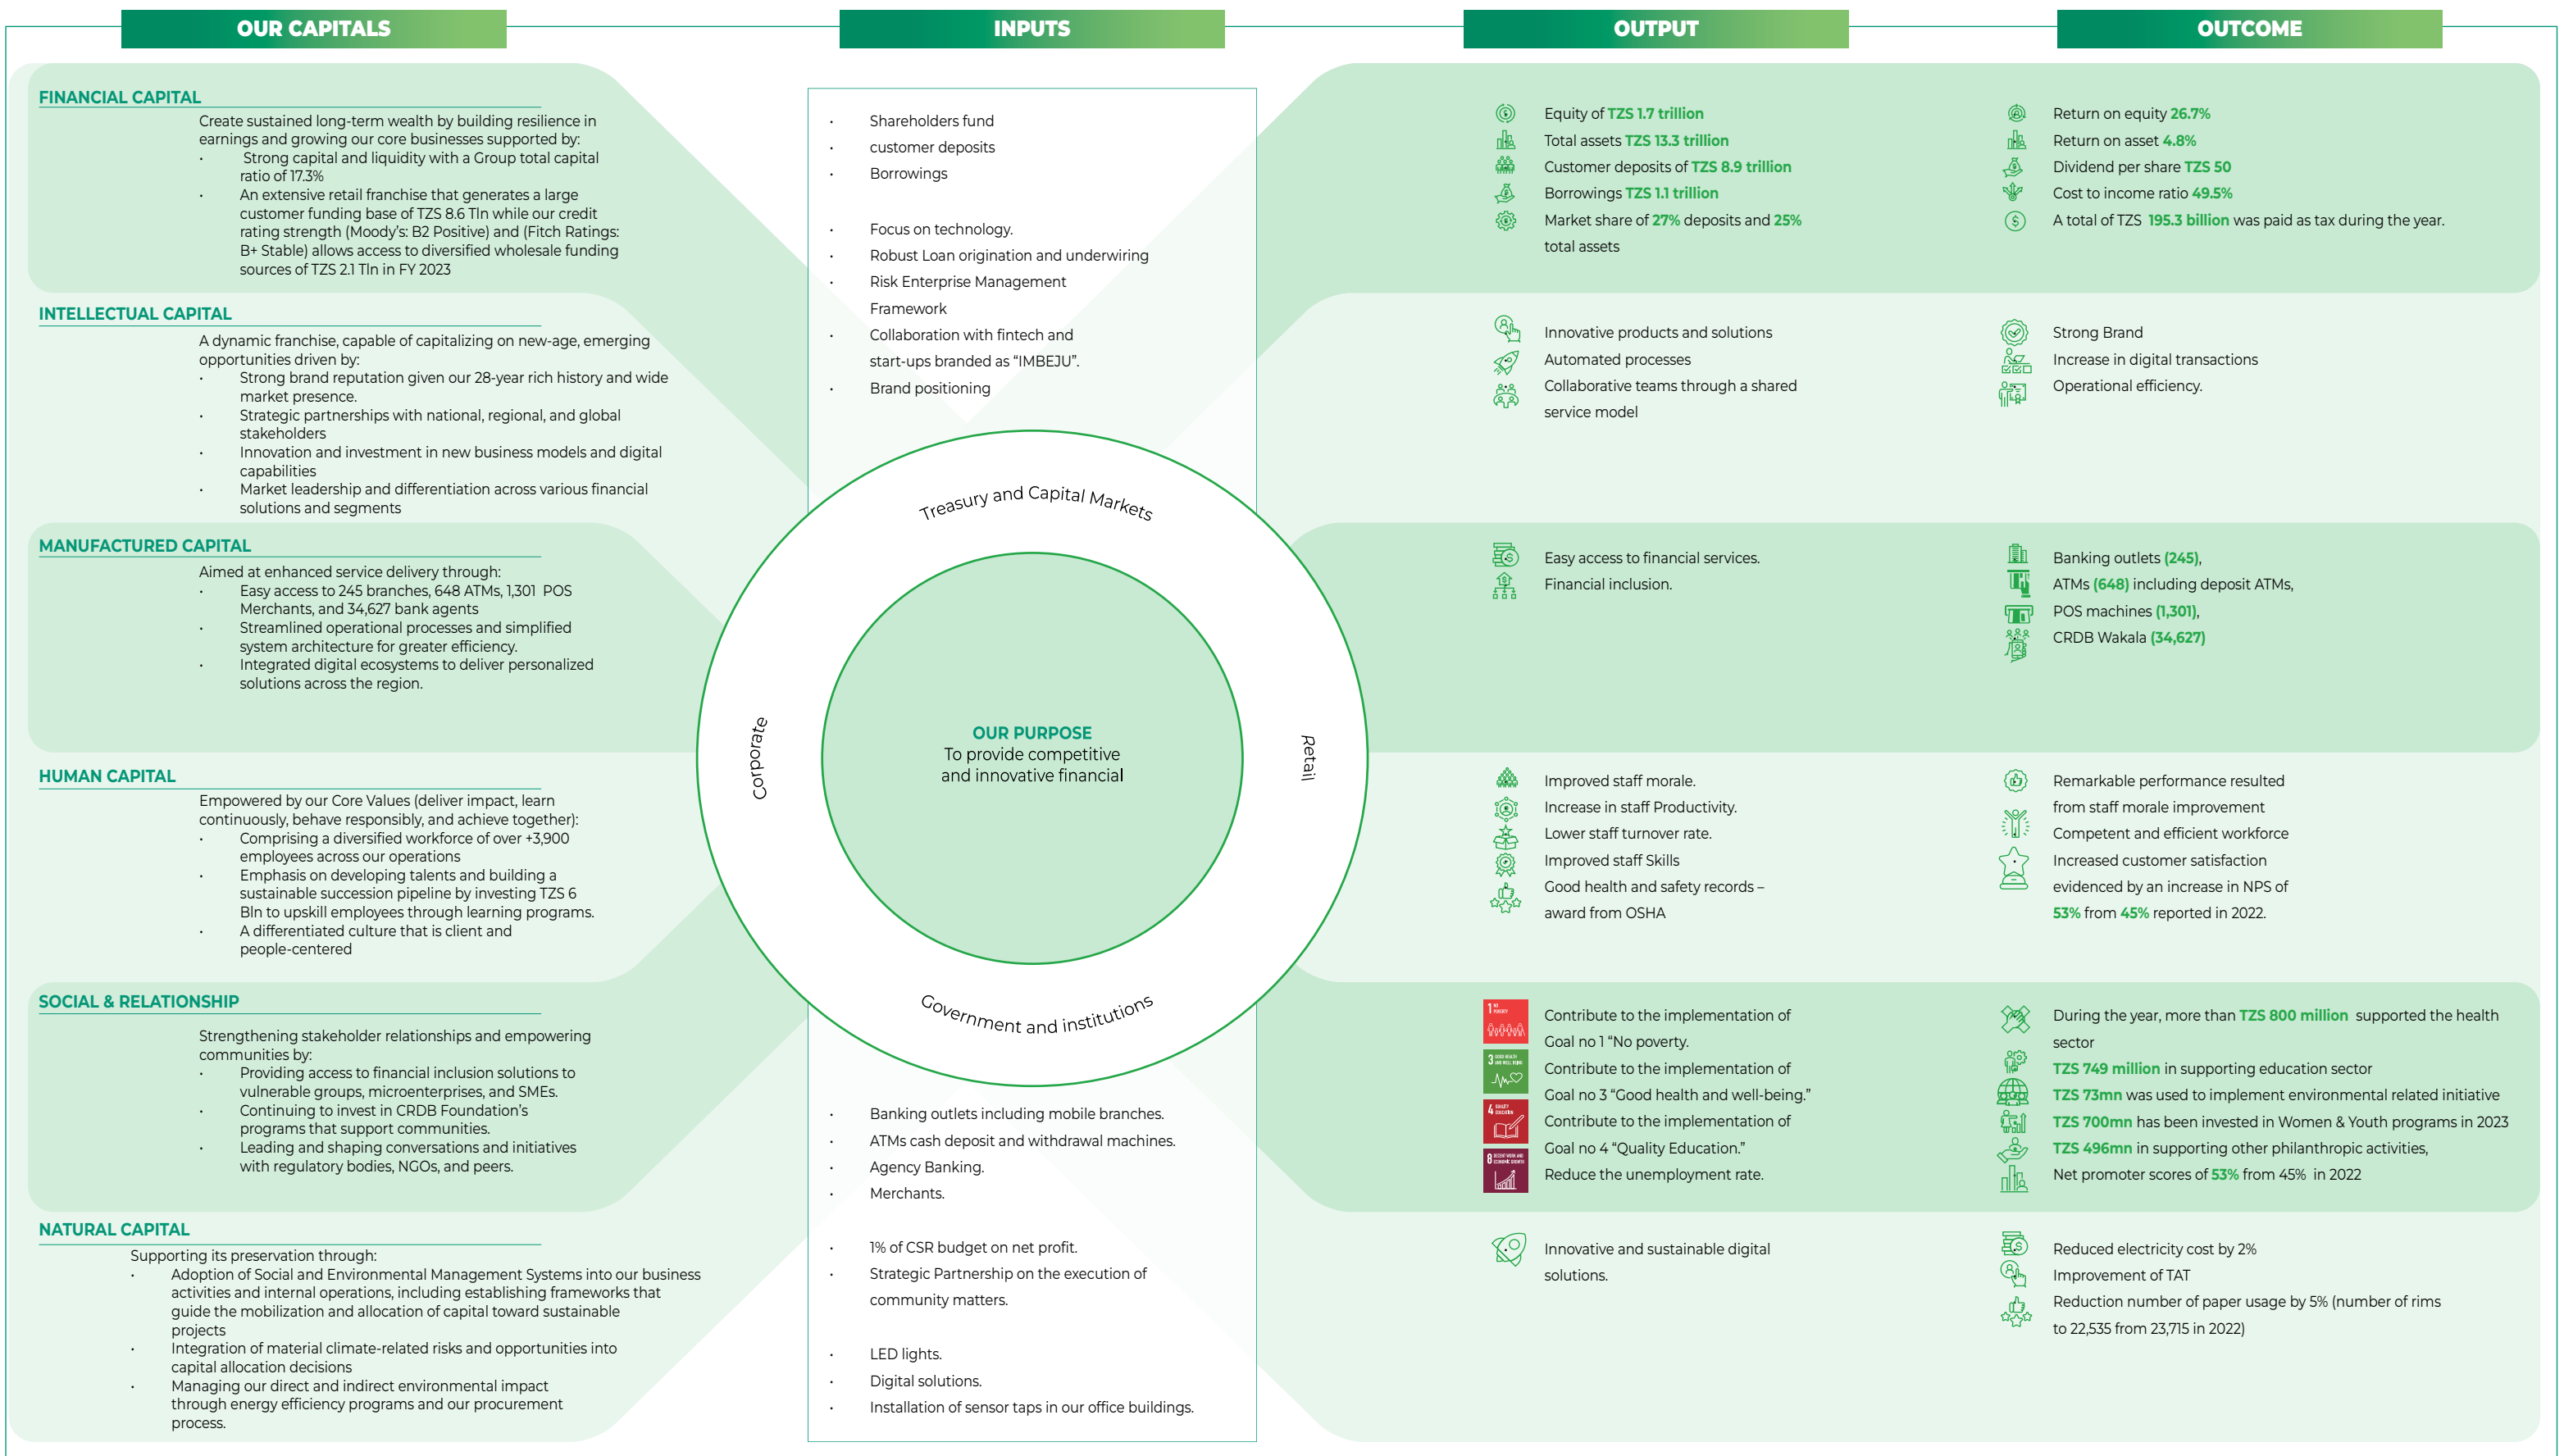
OUR CAPITALS

INPUTS

OUTPUT

OUTCOME

FINANCIAL CAPITAL

Create sustained long-term wealth by building resilience in earnings and growing our core businesses supported by:
• Strong capital and liquidity with a Group total capital ratio of 17.3%
• An extensive retail franchise that generates a large customer funding base of TZS 8.6 Tln while our credit rating strength (Moody's: B2 Positive) and (Fitch Ratings: B+ Stable) allows access to diversified wholesale funding sources of TZS 2.1 Tln in FY 2023

INTELLECTUAL CAPITAL

A dynamic franchise, capable of capitalizing on new-age, emerging opportunities driven by:
• Strong brand reputation given our 28-year rich history and wide market presence.
• Strategic partnerships with national, regional, and global stakeholders
• Innovation and investment in new business models and digital capabilities
• Market leadership and differentiation across various financial solutions and segments

MANUFACTURED CAPITAL

Aimed at enhanced service delivery through:
• Easy access to 245 branches, 648 ATMs, 1,301 POS Merchants, and 34,627 bank agents
• Streamlined operational processes and simplified system architecture for greater efficiency.
• Integrated digital ecosystems to deliver personalized solutions across the region.

HUMAN CAPITAL

Empowered by our Core Values (deliver impact, learn continuously, behave responsibly, and achieve together):
• Comprising a diversified workforce of over +3,900 employees across our operations
• Emphasis on developing talents and building a sustainable succession pipeline by investing TZS 6 Bln to upskill employees through learning programs.
• A differentiated culture that is client and people-centered

SOCIAL & RELATIONSHIP

Strengthening stakeholder relationships and empowering communities by:
• Providing access to financial inclusion solutions to vulnerable groups, microenterprises, and SMEs.
• Continuing to invest in CRDB Foundation's programs that support communities.
• Leading and shaping conversations and initiatives with regulatory bodies, NGOs, and peers.

NATURAL CAPITAL

Supporting its preservation through:
• Adoption of Social and Environmental Management Systems into our business activities and internal operations, including establishing frameworks that guide the mobilization and allocation of capital toward sustainable projects
• Integration of material climate-related risks and opportunities into capital allocation decisions
• Managing our direct and indirect environmental impact through energy efficiency programs and our procurement process.

• Shareholders fund
• customer deposits
• Borrowings

• Focus on technology.
• Robust Loan origination and underwiring
• Risk Enterprise Management Framework
• Collaboration with fintech and start-ups branded as "IMBEJU".
• Brand positioning

Treasury and Capital Markets
Corporate
Retail
Government and institutions

OUR PURPOSE
To provide competitive and innovative financial

• Banking outlets including mobile branches.
• ATMs cash deposit and withdrawal machines.
• Agency Banking.
• Merchants.

• 1% of CSR budget on net profit.
• Strategic Partnership on the execution of community matters.

• LED lights.
• Digital solutions.
• Installation of sensor taps in our office buildings.

Equity of TZS 1.7 trillion
Total assets TZS 13.3 trillion
Customer deposits of TZS 8.9 trillion
Borrowings TZS 1.1 trillion
Market share of 27% deposits and 25% total assets

Return on equity 26.7%
Return on asset 4.8%
Dividend per share TZS 50
Cost to income ratio 49.5%
A total of TZS 195.3 billion was paid as tax during the year.

Innovative products and solutions
Automated processes
Collaborative teams through a shared service model

Strong Brand
Increase in digital transactions
Operational efficiency.

Easy access to financial services.
Financial inclusion.

Banking outlets (245),
ATMs (648) including deposit ATMs,
POS machines (1,301),
CRDB Wakala (34,627)

Improved staff morale.
Increase in staff Productivity.
Lower staff turnover rate.
Improved staff Skills
Good health and safety records – award from OSHA

Remarkable performance resulted from staff morale improvement
Competent and efficient workforce
Increased customer satisfaction evidenced by an increase in NPS of 53% from 45% reported in 2022.

Contribute to the implementation of Goal no 1 "No poverty.
Contribute to the implementation of Goal no 3 "Good health and well-being."
Contribute to the implementation of Goal no 4 "Quality Education."
Reduce the unemployment rate.

During the year, more than TZS 800 million supported the health sector
TZS 749 million in supporting education sector
TZS 73mn was used to implement environmental related initiative
TZS 700mn has been invested in Women & Youth programs in 2023
TZS 496mn in supporting other philanthropic activities,
Net promoter scores of 53% from 45% in 2022

Innovative and sustainable digital solutions.

Reduced electricity cost by 2%
Improvement of TAT
Reduction number of paper usage by 5% (number of rims to 22,535 from 23,715 in 2022)